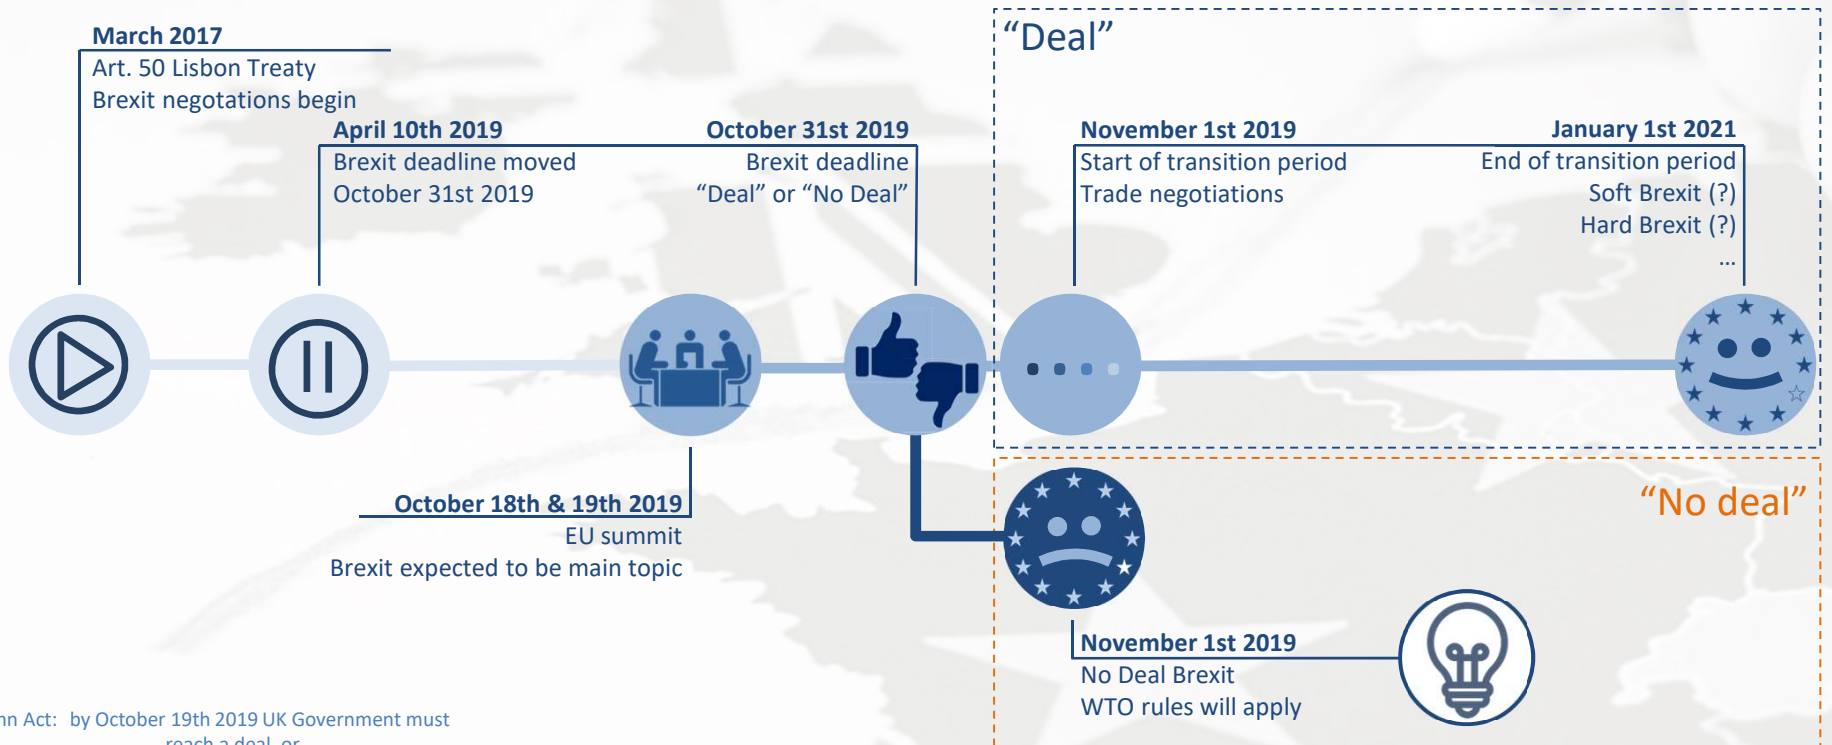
March 2017
Art. 50 Lisbon Treaty
Brexit negotiations begin

April 10th 2019
Brexit deadline moved
October 31st 2019

October 31st 2019
Brexit deadline
"Deal" or "No Deal"

"Deal"

November 1st 2019
Start of transition period
Trade negotiations

January 1st 2021
End of transition period
Soft Brexit (?)
Hard Brexit (?)
...

October 18th & 19th 2019
EU summit
Brexit expected to be main topic

"No deal"

November 1st 2019
No Deal Brexit
WTO rules will apply

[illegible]n Act: by October 19th 2019 UK Government must reach a deal, or